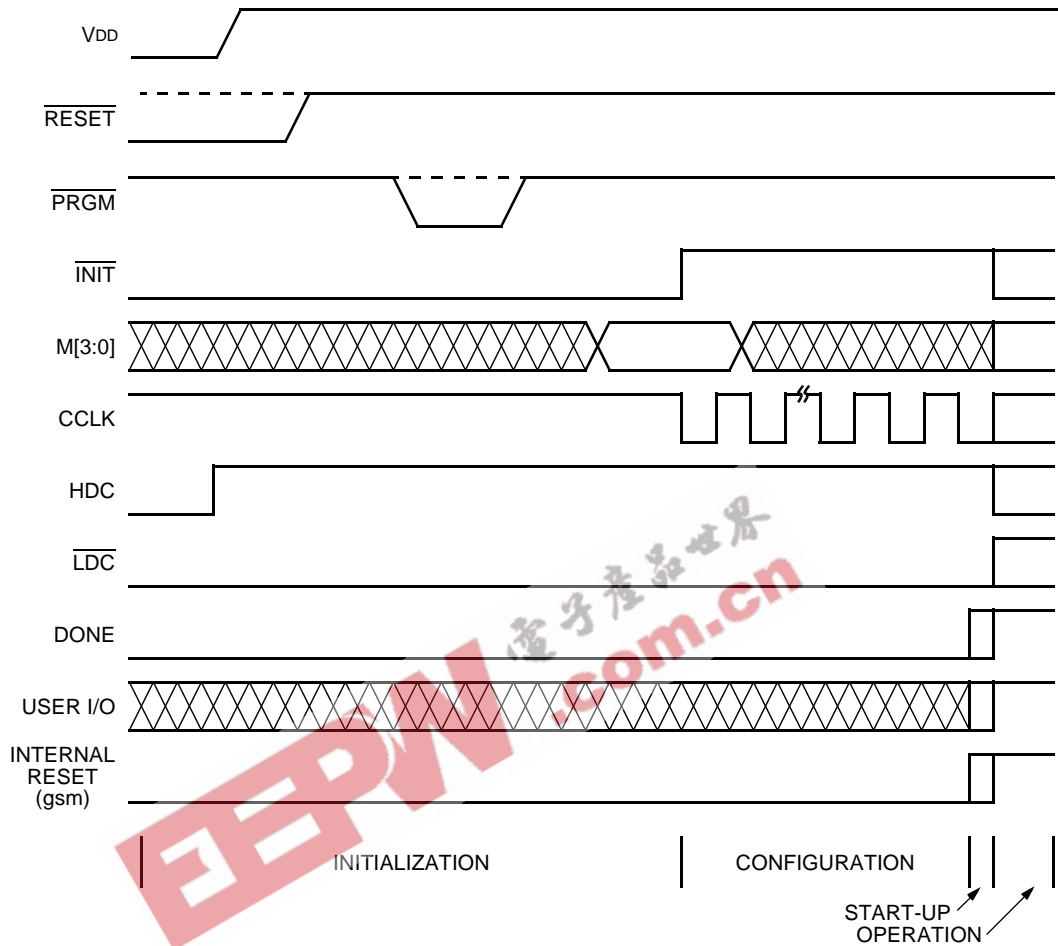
VDD

$\overline{RESET}$

$\overline{PRGM}$

$\overline{INIT}$

M[3:0]

CCLK

HDC

$\overline{LDC}$

DONE

USER I/O

INTERNAL RESET (gsm)

INITIALIZATION

CONFIGURATION

START-UP

OPERATION

電子產品世界

EEPW.com.cn